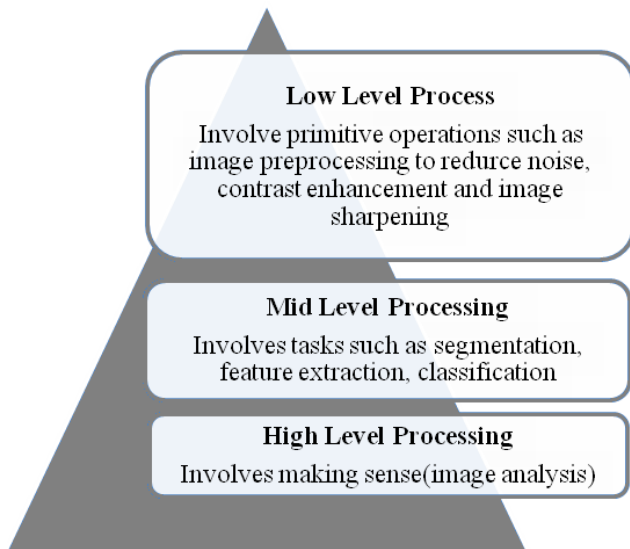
Low Level Process

Involve primitive operations such as image preprocessing to reduce noise, contrast enhancement and image sharpening

Mid Level Processing

Involves tasks such as segmentation, feature extraction, classification

High Level Processing

Involves making sense(image analysis)